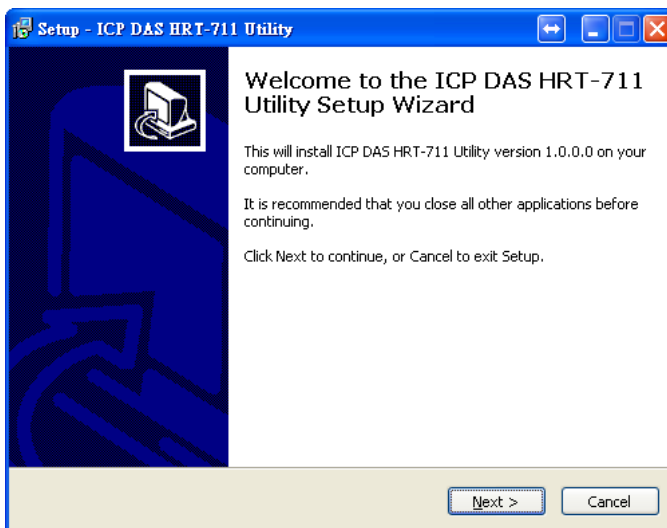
Setup - ICP DAS HRT-711 Utility

Welcome to the ICP DAS HRT-711 Utility Setup Wizard

This will install ICP DAS HRT-711 Utility version 1.0.0.0 on your computer.

It is recommended that you close all other applications before continuing.

Click Next to continue, or Cancel to exit Setup.

Next >

Cancel